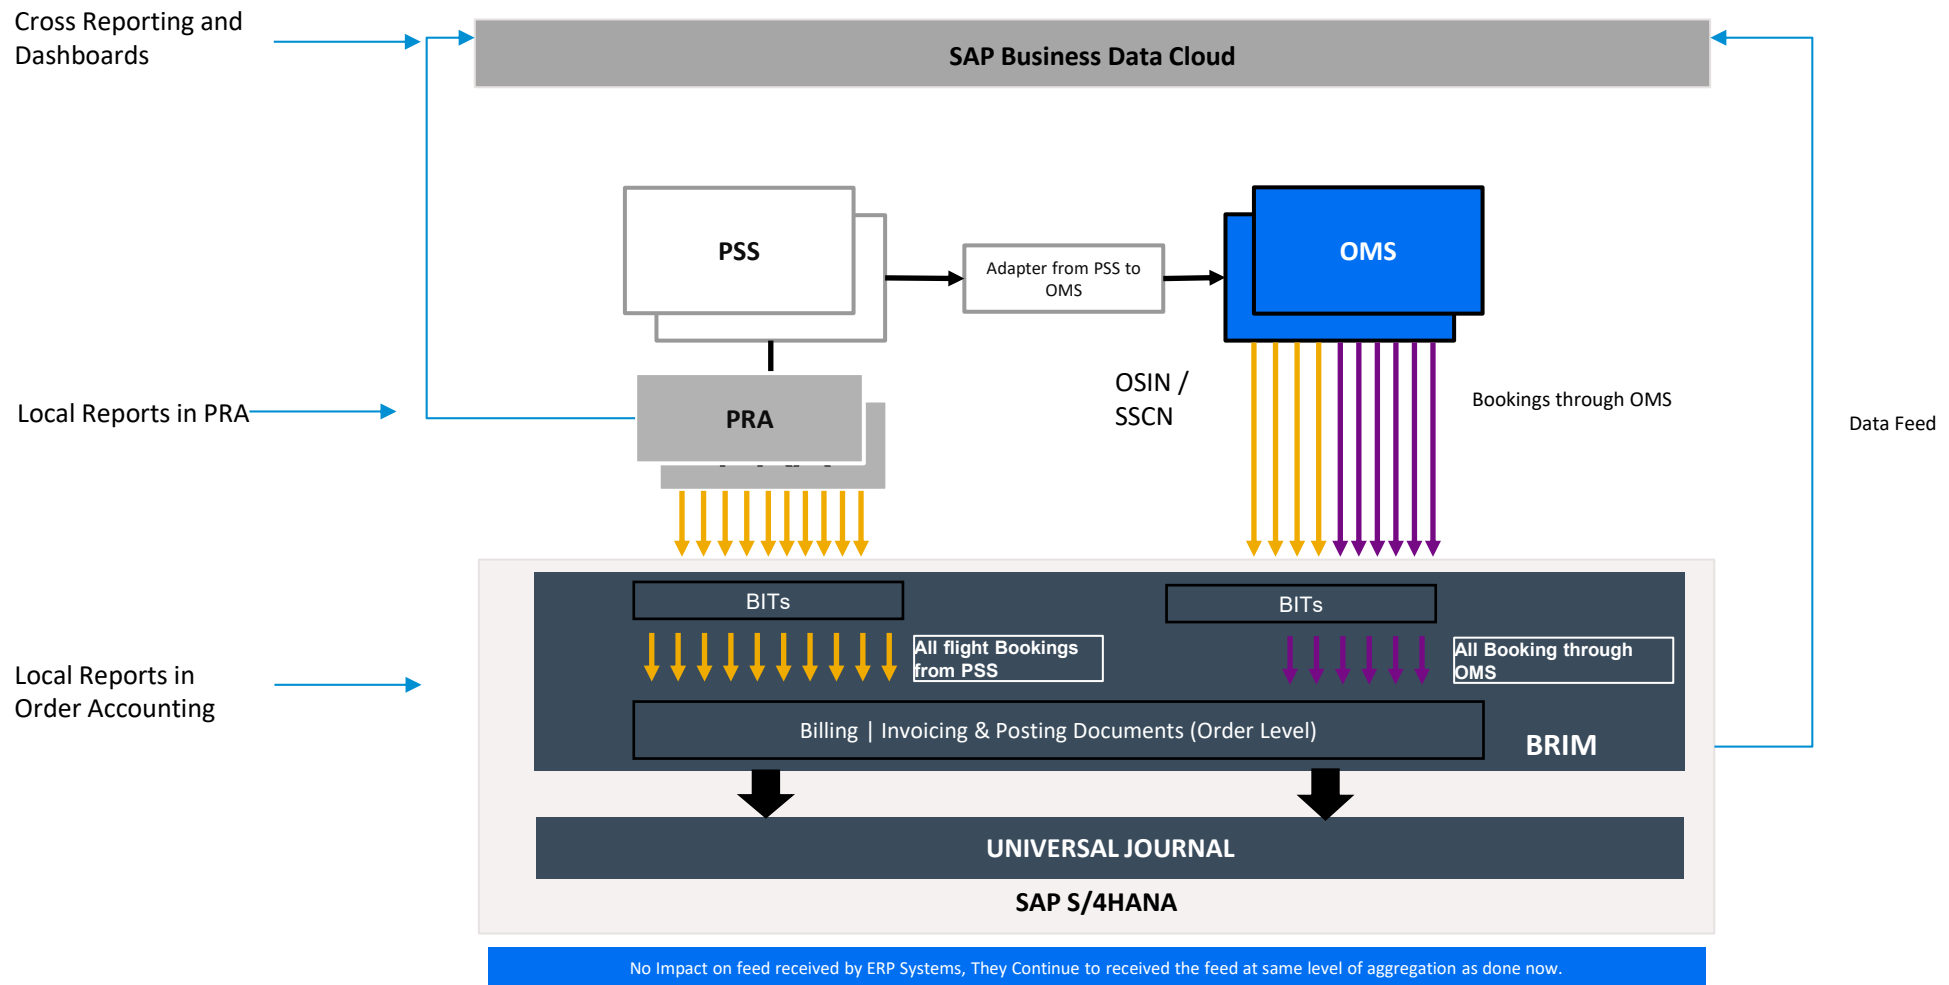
Cross Reporting and Dashboards

SAP Business Data Cloud

PSS

Adapter from PSS to OMS

OMS

OSIN / SSCN

Bookings through OMS

Data Feed

Local Reports in PRA

PRA

BITs

All flight Bookings from PSS

BITs

All Booking through OMS

Local Reports in Order Accounting

Billing | Invoicing & Posting Documents (Order Level)

BRIM

UNIVERSAL JOURNAL

SAP S/4HANA

No Impact on feed received by ERP Systems, They Continue to received the feed at same level of aggregation as done now.